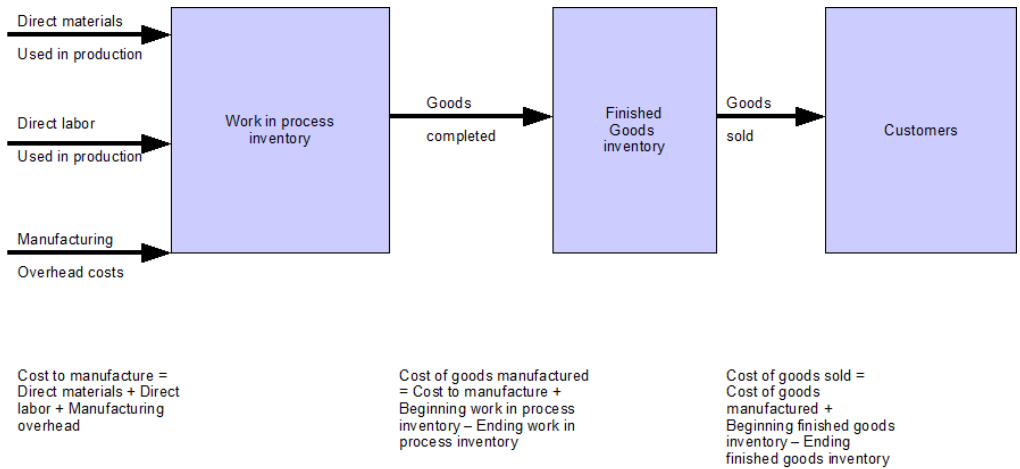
Direct materials

Used in production

Direct labor

Used in production

Manufacturing

Overhead costs

Work in process inventory

Goods

completed

Finished Goods inventory

Goods

sold

Customers

Cost to manufacture = Direct materials + Direct labor + Manufacturing overhead

Cost of goods manufactured = Cost to manufacture + Beginning work in process inventory – Ending work in process inventory

Cost of goods sold = Cost of goods manufactured + Beginning finished goods inventory – Ending finished goods inventory